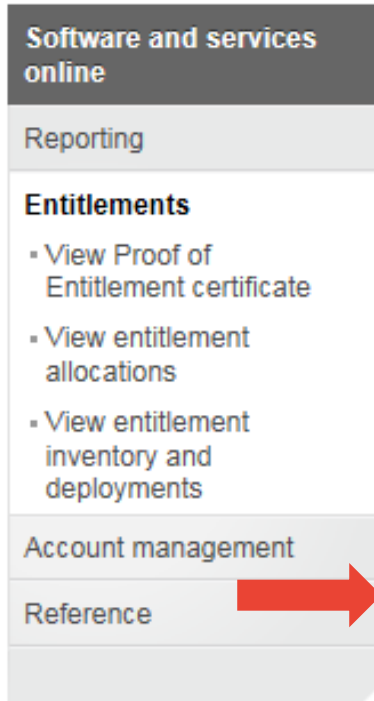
Software and services online

Reporting

Entitlements

- View Proof of Entitlement certificate
- View entitlement allocations
- View entitlement inventory and deployments

Account management

Reference